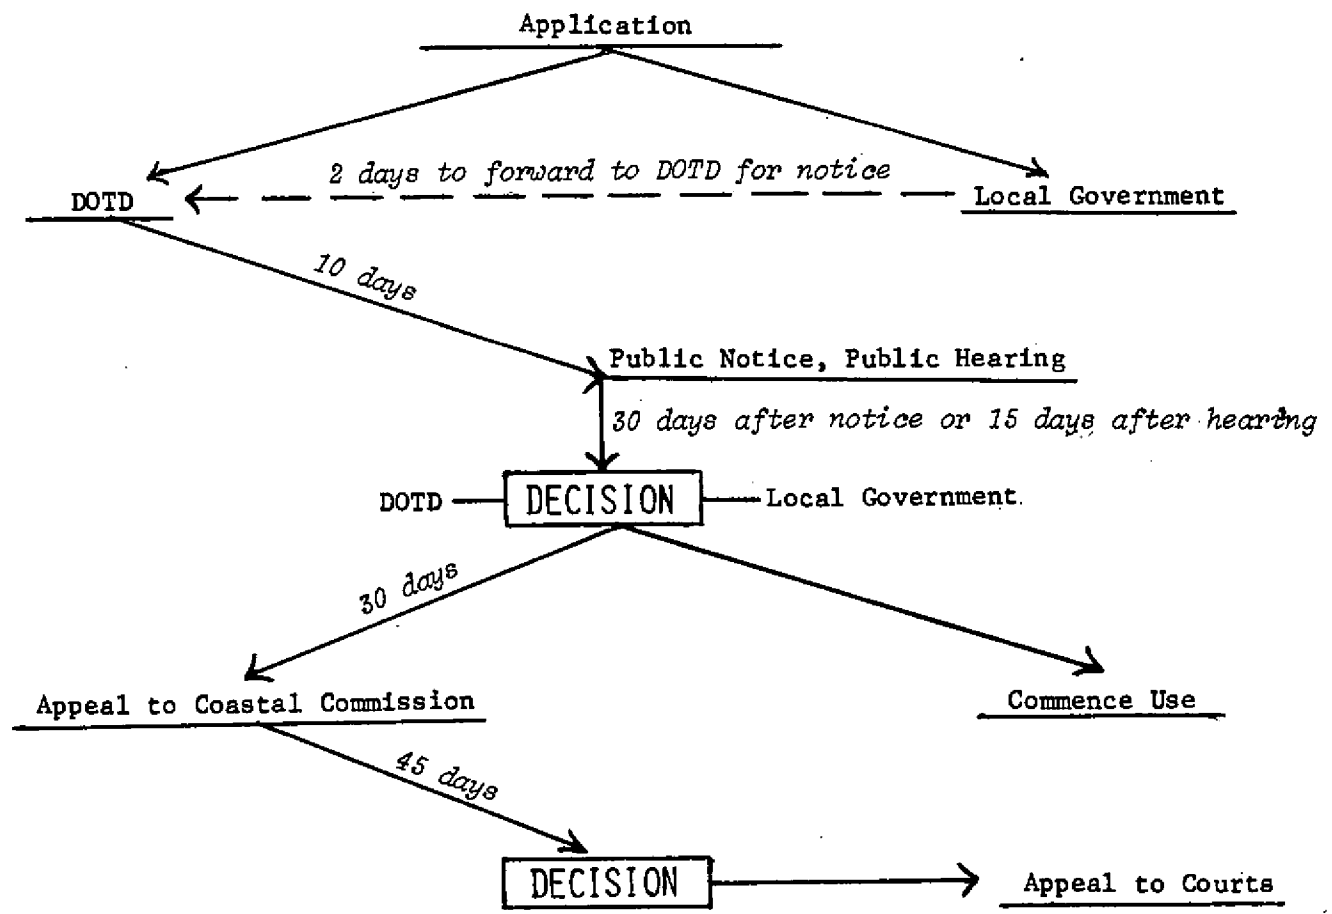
Application

DOTD

2 days to forward to DOTD for notice

Local Government

10 days

Public Notice, Public Hearing

30 days after notice or 15 days after hearing

DOTD

DECISION

Local Government

30 days

Appeal to Coastal Commission

Commence Use

45 days

DECISION

Appeal to Courts